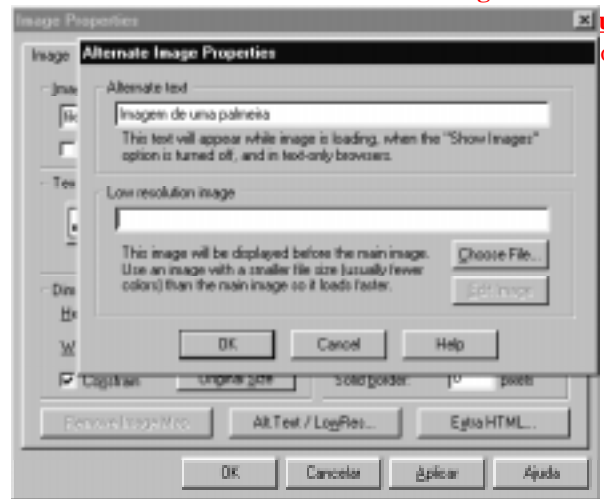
Image Properties

Image

Alternate Image Properties

Alternate text

Imagem de uma palmeira

This text will appear while image is loading, when the "Show Images" option is turned off, and in text-only browsers.

Low resolution image

This image will be displayed before the main image. Use an image with a smaller file size (usually fewer colors) than the main image so it loads faster.

Choose File...

Edit Image

OK

Cancel

Help

Constrain

Original Size

Solid border:

0

pixels

Remove Image Map

Alt.Text / LowRes...

Extra HTML...

OK

Cancelar

Aplicar

Ajuda